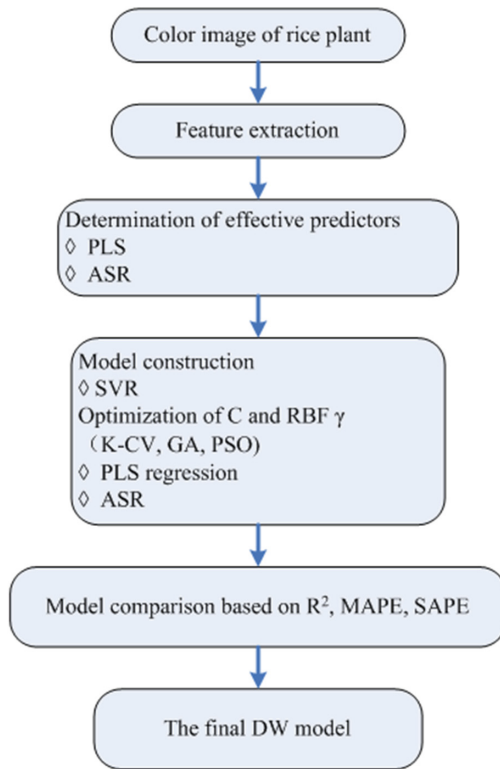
Color image of rice plant

Feature extraction

Determination of effective predictors
◊ PLS
◊ ASR

Model construction
◊ SVR
Optimization of C and RBF γ
（K-CV, GA, PSO)
◊ PLS regression
◊ ASR

Model comparison based on $R^2$, MAPE, SAPE

The final DW model